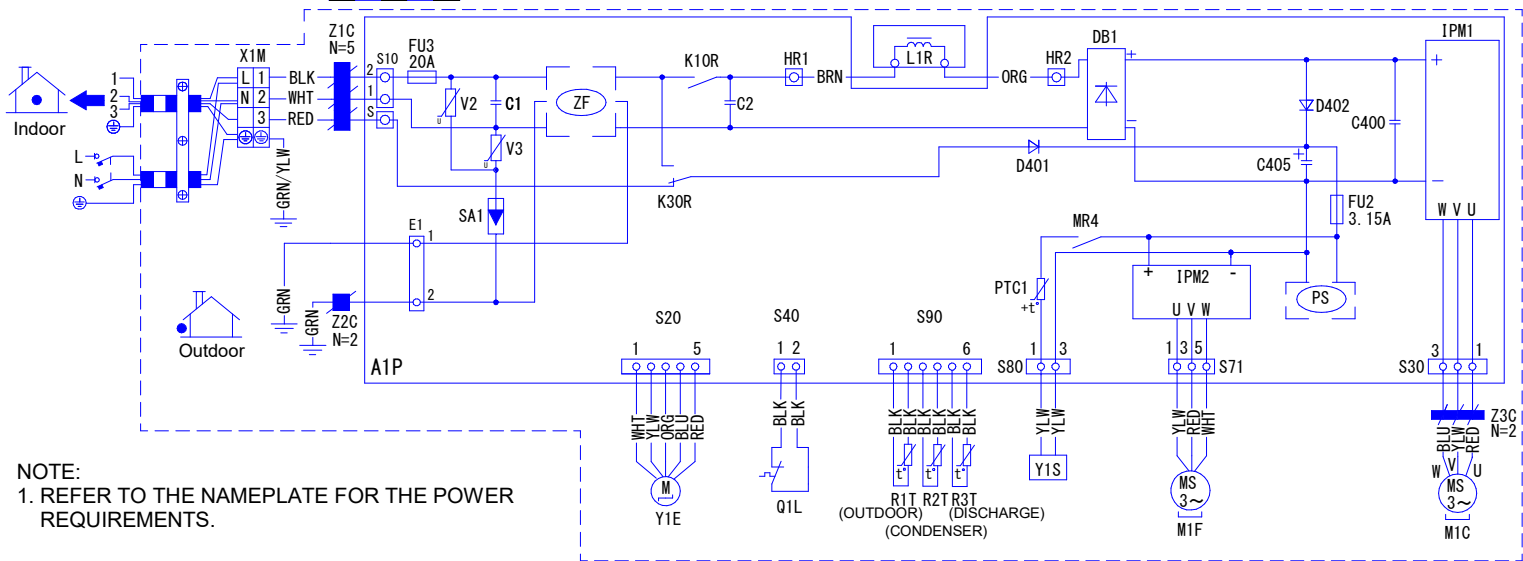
X1M
Z1C
N=5
S10
FU3
20A
K10R
HR1
L1R
HR2
DB1
IPM1
1
2
3
Indoor
L
N
L 1
N 2
3
BLK
WHT
RED
2
1
S
V2
C1
ZF
C2
BRN
ORG
+
+
D402
C400
V3
D401
C405
-
-
GRN/YLW
SA1
K30R
FU2
3.15A
W V U
E1
1
2
MR4
PTC1
+t°
+
IPM2
-
U V W
PS
GRN
GRN
Z2C
N=2
Outdoor
S20
1 5
S40
1 2
S90
1 6
S80
1 3
1 3 5
S71
S30
3 1
A1P
WHT YLW ORG BLU RED
M
Y1E
BLK BLK
Q1L
BLK BLK BLK BLK BLK BLK
t° t° t°
R1T R2T R3T
(OUTDOOR) (DISCHARGE)
(CONDENSER)
YLW YLW
Y1S
YLW RED WHT
MS
3~
M1F
Z3C
N=2
BLU YLW RED
W V U
MS
3~
M1C
NOTE:
1. REFER TO THE NAMEPLATE FOR THE POWER REQUIREMENTS.